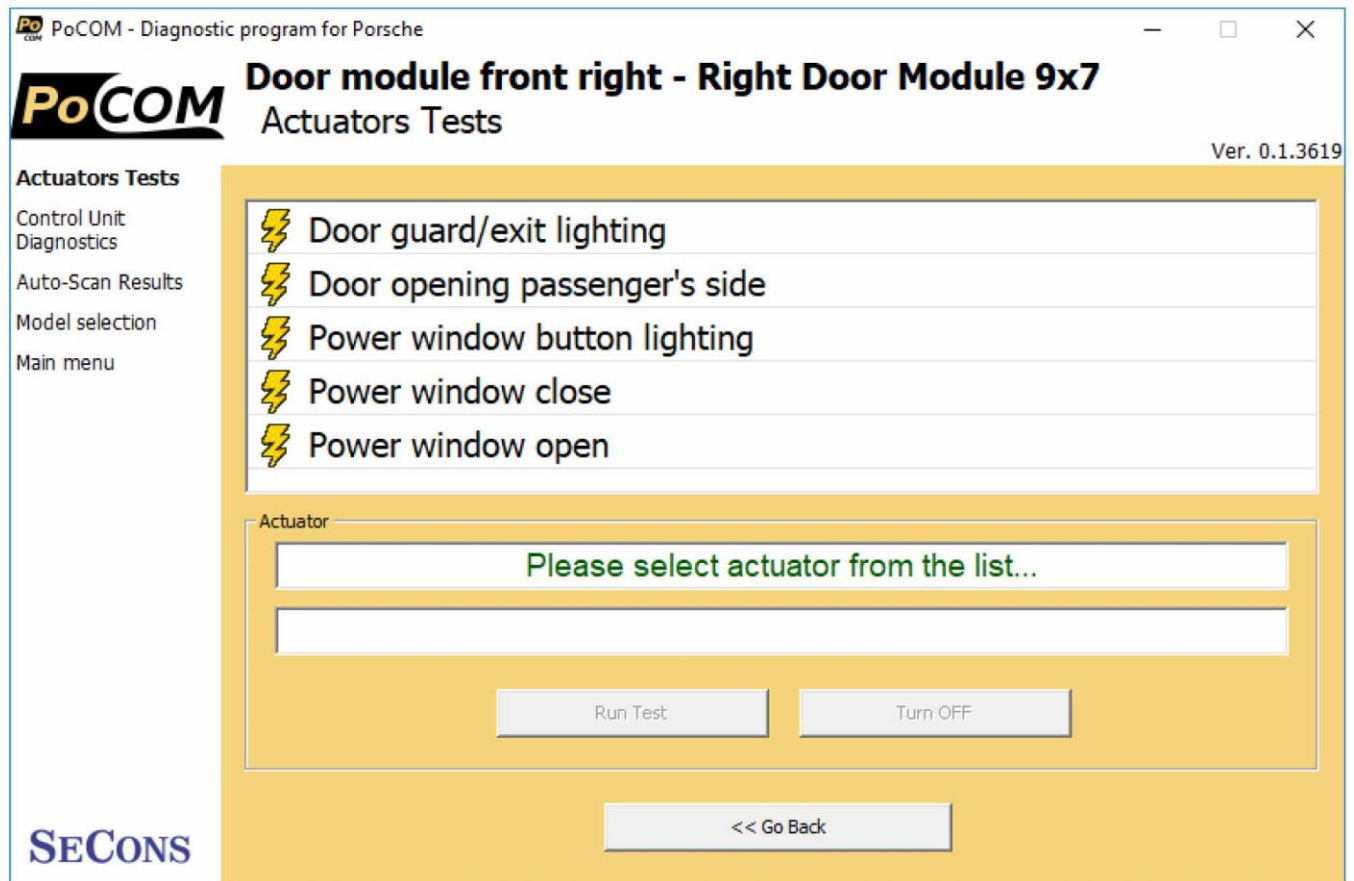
PoCOM - Diagnostic program for Porsche

PoCOM

Door module front right - Right Door Module 9x7
Actuators Tests

Ver. 0.1.3619

Actuators Tests
Control Unit Diagnostics
Auto-Scan Results
Model selection
Main menu

Door guard/exit lighting
Door opening passenger's side
Power window button lighting
Power window close
Power window open

Actuator

Please select actuator from the list...

Run Test
Turn OFF

<< Go Back

SECONS